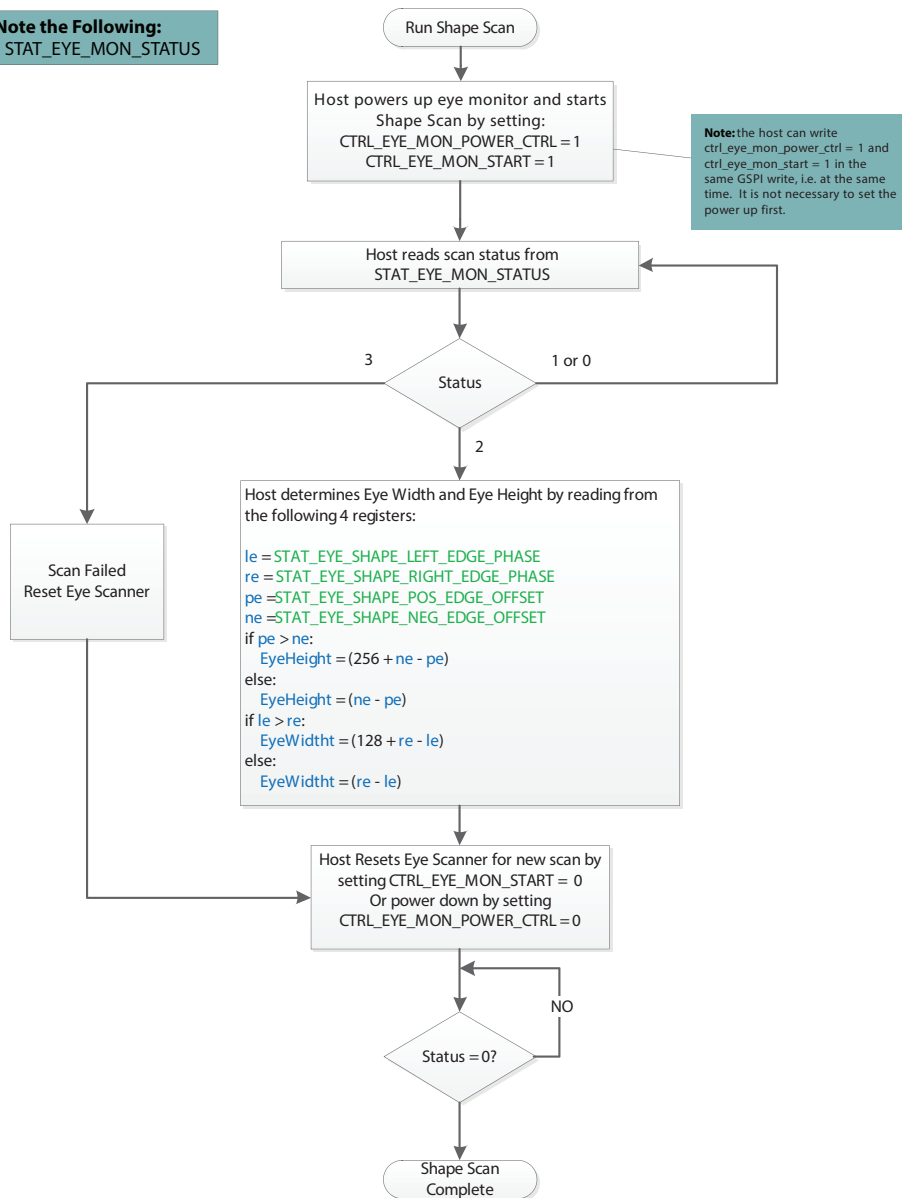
Note the Following:
STAT_EYE_MON_STATUS

Run Shape Scan

Host powers up eye monitor and starts Shape Scan by setting:
CTRL_EYE_MON_POWER_CTRL = 1
CTRL_EYE_MON_START = 1

Note: the host can write ctrl_eye_mon_power_ctrl = 1 and ctrl_eye_mon_start = 1 in the same GSPI write, i.e. at the same time. It is not necessary to set the power up first.

Host reads scan status from
STAT_EYE_MON_STATUS

3

Status

1 or 0

2

Scan Failed
Reset Eye Scanner

Host determines Eye Width and Eye Height by reading from the following 4 registers:

le = STAT_EYE_SHAPE_LEFT_EDGE_PHASE
re = STAT_EYE_SHAPE_RIGHT_EDGE_PHASE
pe = STAT_EYE_SHAPE_POS_EDGE_OFFSET
ne = STAT_EYE_SHAPE_NEG_EDGE_OFFSET
if pe > ne:
EyeHeight = (256 + ne - pe)
else:
EyeHeight = (ne - pe)
if le > re:
EyeWidtht = (128 + re - le)
else:
EyeWidtht = (re - le)

Host Resets Eye Scanner for new scan by setting CTRL_EYE_MON_START = 0
Or power down by setting
CTRL_EYE_MON_POWER_CTRL = 0

NO

Status = 0?

Shape Scan
Complete